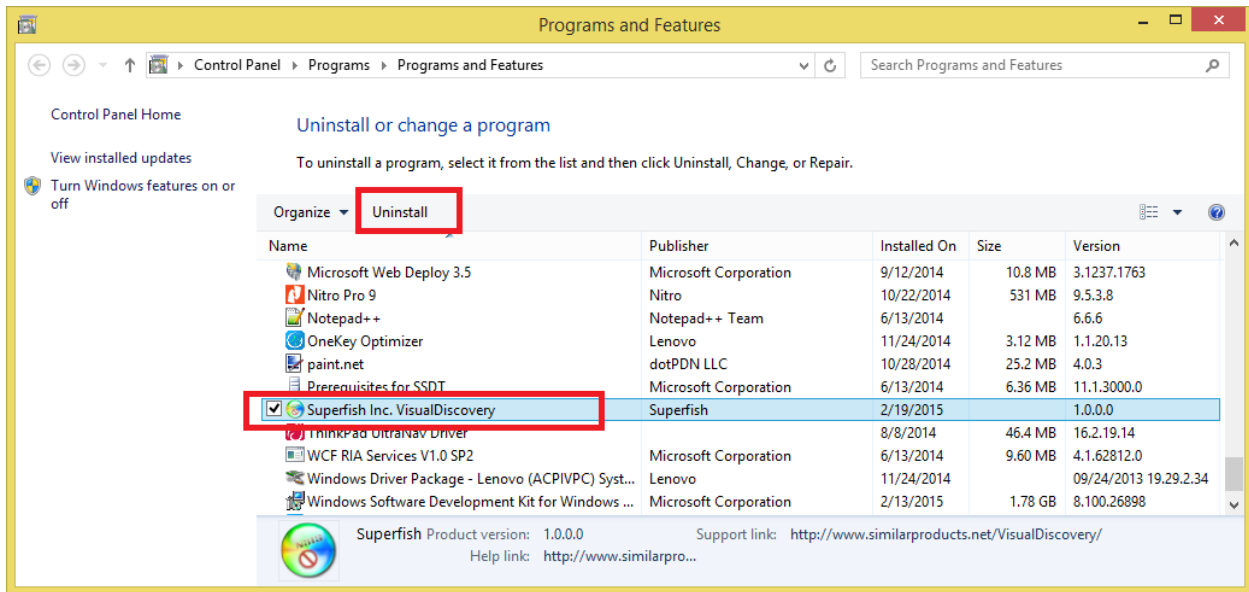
Programs and Features

Control Panel > Programs > Programs and Features

Search Programs and Features

Control Panel Home

View installed updates

Turn Windows features on or off

Uninstall or change a program

To uninstall a program, select it from the list and then click Uninstall, Change, or Repair.

Organize ▾ Uninstall

| Name | Publisher | Installed On | Size | Version |
|---|---|---|---|---|
| Microsoft Web Deploy 3.5 | Microsoft Corporation | 9/12/2014 | 10.8 MB | 3.1237.1763 |
| Nitro Pro 9 | Nitro | 10/22/2014 | 531 MB | 9.5.3.8 |
| Notepad++ | Notepad++ Team | 6/13/2014 | | 6.6.6 |
| OneKey Optimizer | Lenovo | 11/24/2014 | 3.12 MB | 1.1.20.13 |
| paint.net | dotPDN LLC | 10/28/2014 | 25.2 MB | 4.0.3 |
| Prerequisites for SSDT | Microsoft Corporation | 6/13/2014 | 6.36 MB | 11.1.3000.0 |
| Superfish Inc. VisualDiscovery | Superfish | 2/19/2015 | | 1.0.0.0 |
| ThinkPad UltraNav Driver | | 8/8/2014 | 46.4 MB | 16.2.19.14 |
| WCF RIA Services V1.0 SP2 | Microsoft Corporation | 6/13/2014 | 9.60 MB | 4.1.62812.0 |
| Windows Driver Package - Lenovo (ACPIVPC) Syst... | Lenovo | 11/24/2014 | | 09/24/2013 19.29.2.34 |
| Windows Software Development Kit for Windows ... | Microsoft Corporation | 2/13/2015 | 1.78 GB | 8.100.26898 |

Superfish Product version: 1.0.0.0 Support link: http://www.similarproducts.net/VisualDiscovery/
Help link: http://www.similarpro...